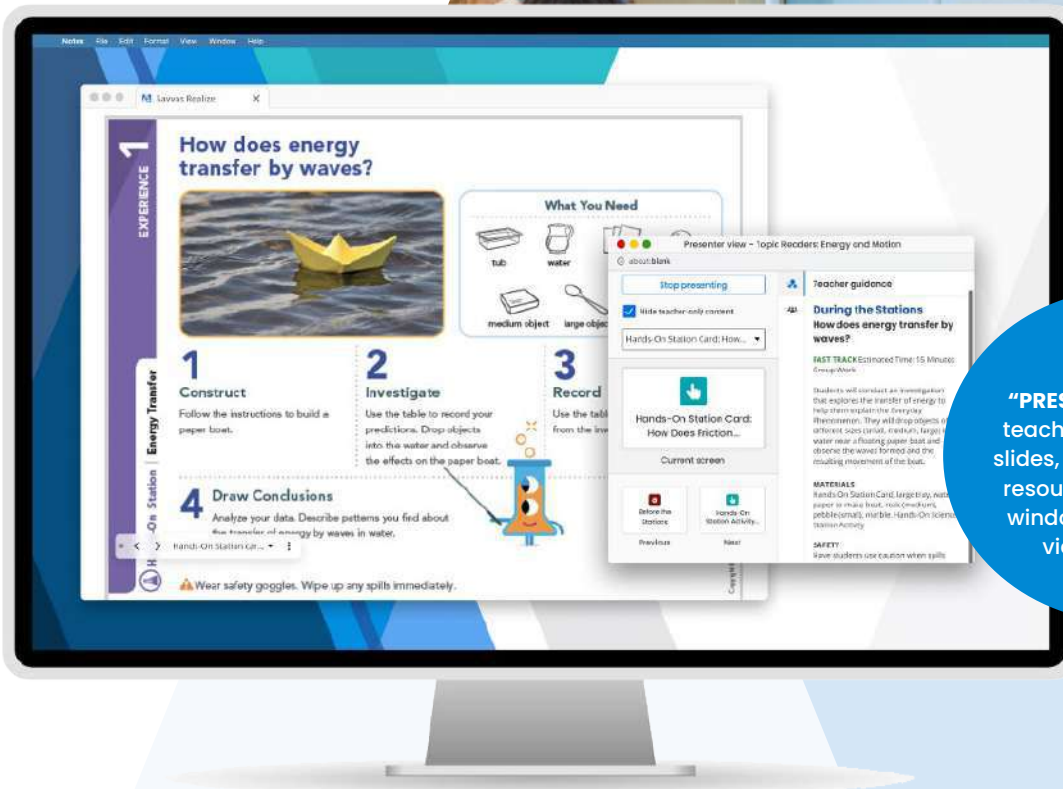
Notes File Edit Format View Window Help

Savvas Realize

EXPERIENCE 1

How does energy transfer by waves?

What You Need

tub water

medium object large object

1 Construct
Follow the instructions to build a paper boat.

2 Investigate
Use the table to record your predictions. Drop objects into the water and observe the effects on the paper boat.

3 Record
Use the table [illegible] from the inv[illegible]

4 Draw Conclusions
Analyze your data. Describe patterns you find about the transfer of energy by waves in water.

Energy Transfer

Hands-On Station

Hands-On Station Car... ▾

Wear safety goggles. Wipe up any spills immediately.

Presenter view - Topic Readers: Energy and Motion

about:blank

Stop presenting

Hide teacher-only content

Hands-On Station Card: How... ▾

Hands-On Station Card: How Does Friction...

Current screen

Before the Stations
Previous

Hands-On Station Activity...
Next

Teacher guidance

During the Stations
How does energy transfer by waves?

FAST TRACK Estimated Time: 15 Minutes Group Work

Students will conduct an investigation that explores the transfer of energy to help them explain the Everyday Phenomenon. They will drop objects of different sizes (small, medium, large) in water near a floating paper boat and observe the waves formed and the resulting movement of the boat.

MATERIALS
Hands-On Station Card, large tray, water, paper to make boat, rock (medium), pebble (small), marble, Hands-On Science Station Activity

SAFETY
Have students use caution when spills

"PRES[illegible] teach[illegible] slides, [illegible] resou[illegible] windo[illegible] vi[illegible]